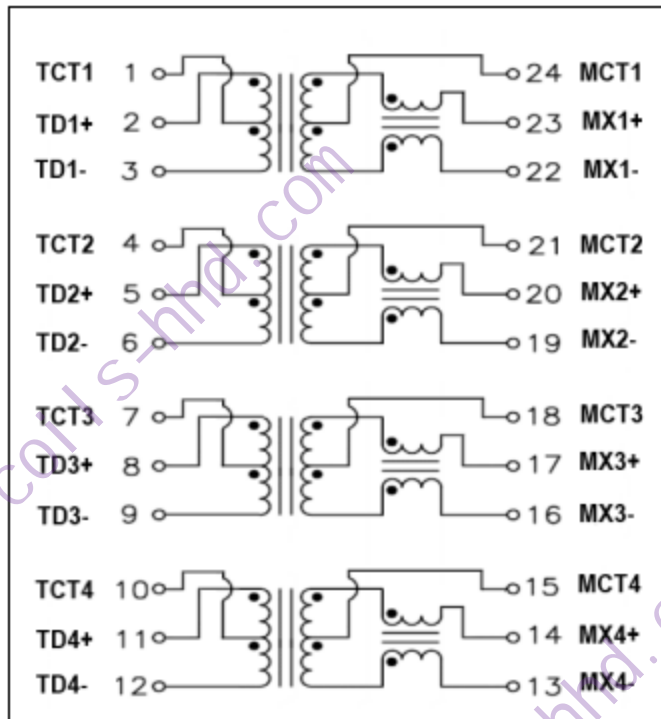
TCT1 1
TD1+ 2
TD1- 3
24 MCT1
23 MX1+
22 MX1-

TCT2 4
TD2+ 5
TD2- 6
21 MCT2
20 MX2+
19 MX2-

TCT3 7
TD3+ 8
TD3- 9
18 MCT3
17 MX3+
16 MX3-

TCT4 10
TD4+ 11
TD4- 12
15 MCT4
14 MX4+
13 MX4-

coils-hhd.com
hhd.c